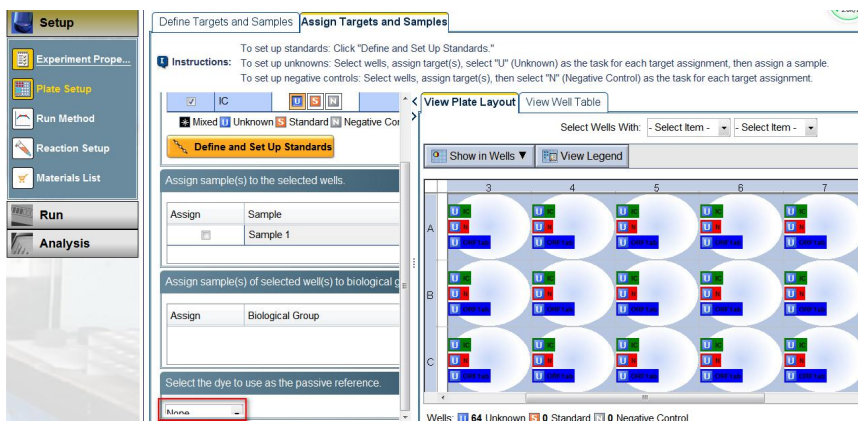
Setup

Experiment Prope...

Plate Setup

Run Method

Reaction Setup

Materials List

Run

Analysis

Define Targets and Samples | Assign Targets and Samples

Instructions: To set up standards: Click "Define and Set Up Standards."
To set up unknowns: Select wells, assign target(s), select "U" (Unknown) as the task for each target assignment, then assign a sample.
To set up negative controls: Select wells, assign target(s), then select "N" (Negative Control) as the task for each target assignment.

IC U S N

Mixed U Unknown S Standard N Negative Cor

Define and Set Up Standards

Assign sample(s) to the selected wells.

| Assign | Sample |
|---|---|
| | Sample 1 |

Assign sample(s) of selected well(s) to biological g

| Assign | Biological Group |
|---|---|

Select the dye to use as the passive reference.

None

View Plate Layout | View Well Table

Select Wells With: - Select Item - | - Select Item -

Show in Wells ▼ | View Legend

| | 3 | 4 | 5 | 6 | 7 |
|---|---|---|---|---|---|
| A | U IC U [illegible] U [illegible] | U IC U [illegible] U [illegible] | U IC U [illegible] U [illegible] | U IC U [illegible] U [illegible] | U IC U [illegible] U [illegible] |
| B | U IC U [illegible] U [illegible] | U IC U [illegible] U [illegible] | U IC U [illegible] U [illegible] | U IC U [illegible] U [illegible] | U IC U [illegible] U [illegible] |
| C | U IC U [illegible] U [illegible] | U IC U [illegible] U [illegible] | U IC U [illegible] U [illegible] | U IC U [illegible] U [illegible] | U IC U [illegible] U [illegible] |

Wells: U 64 Unknown S 0 Standard N 0 Negative Control